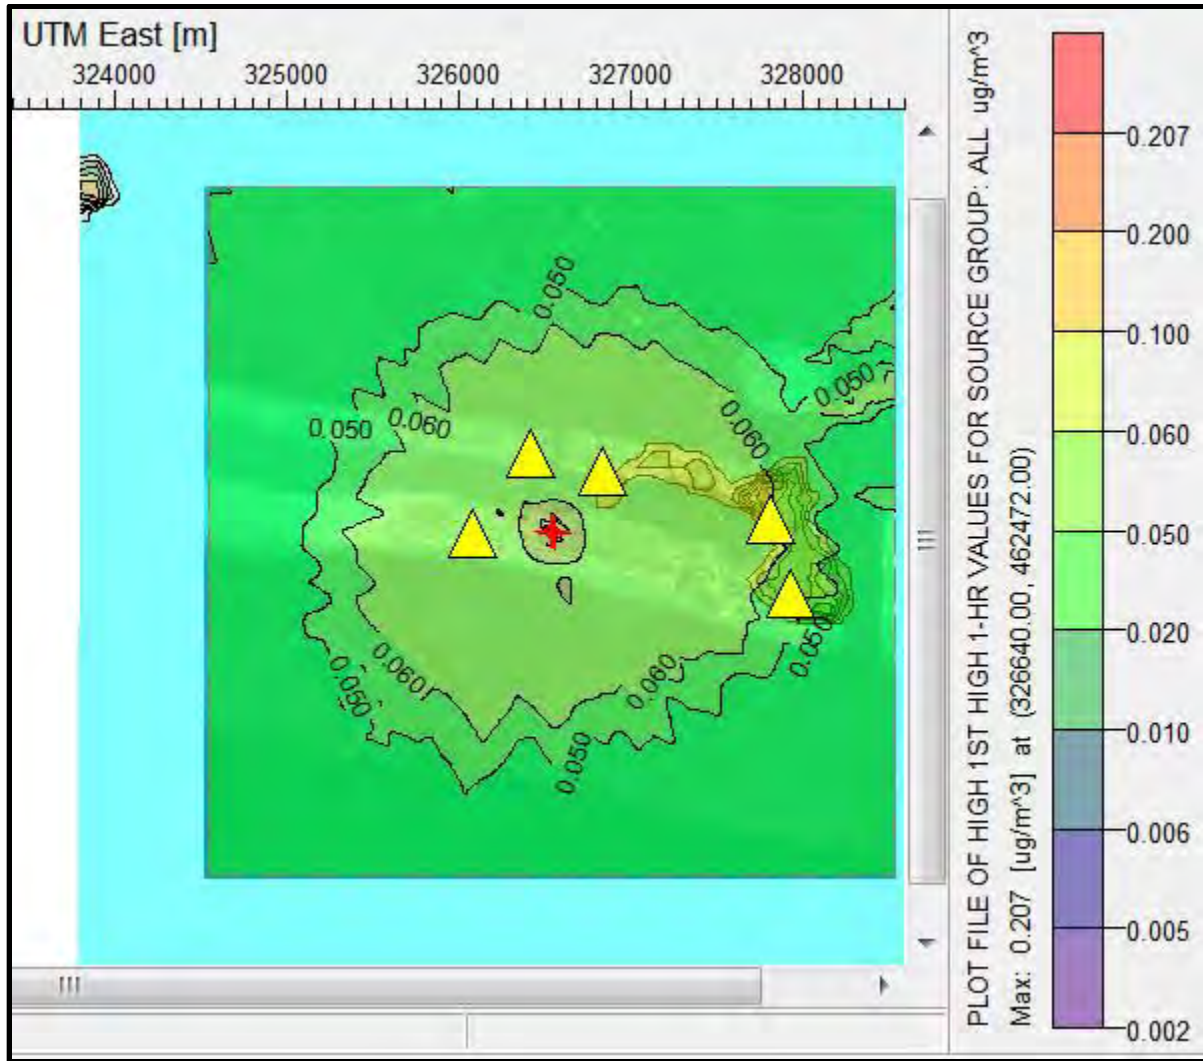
UTM East [m]

324000 325000 326000 327000 328000

0.050

0.050

0.050 0.060

0.060

0.060

0.050

0.060

0.060

0.050

0.050

PLOT FILE OF HIGH 1ST HIGH 1-HR VALUES FOR SOURCE GROUP: ALL ug/m^3

Max: 0.207 [ug/m^3] at (326640.00, 462472.00)

0.207
0.200
0.100
0.060
0.050
0.020
0.010
0.006
0.005
0.002